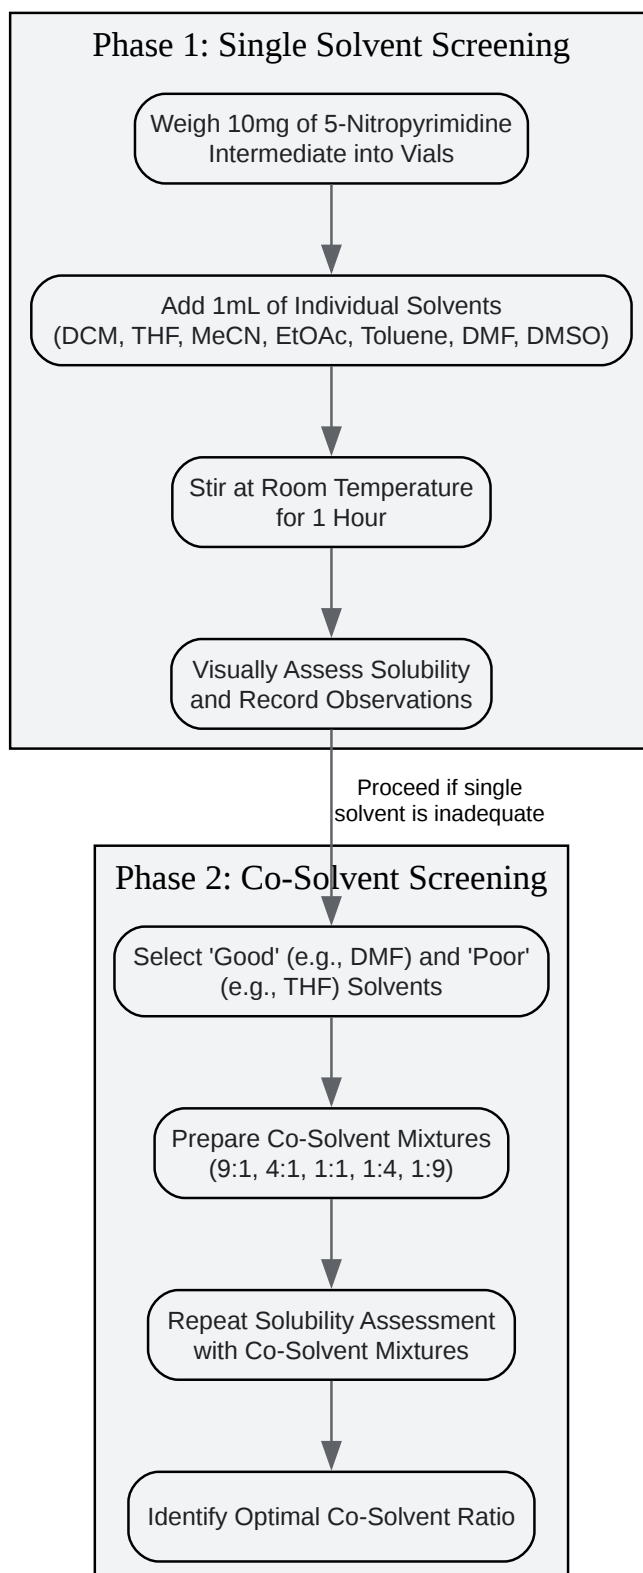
Phase 1: Single Solvent Screening

Weigh 10mg of 5-Nitropyrimidine Intermediate into Vials

Add 1mL of Individual Solvents (DCM, THF, MeCN, EtOAc, Toluene, DMF, DMSO)

Stir at Room Temperature for 1 Hour

Visually Assess Solubility and Record Observations

Proceed if single solvent is inadequate

Phase 2: Co-Solvent Screening

Select 'Good' (e.g., DMF) and 'Poor' (e.g., THF) Solvents

Prepare Co-Solvent Mixtures (9:1, 4:1, 1:1, 1:4, 1:9)

Repeat Solubility Assessment with Co-Solvent Mixtures

Identify Optimal Co-Solvent Ratio